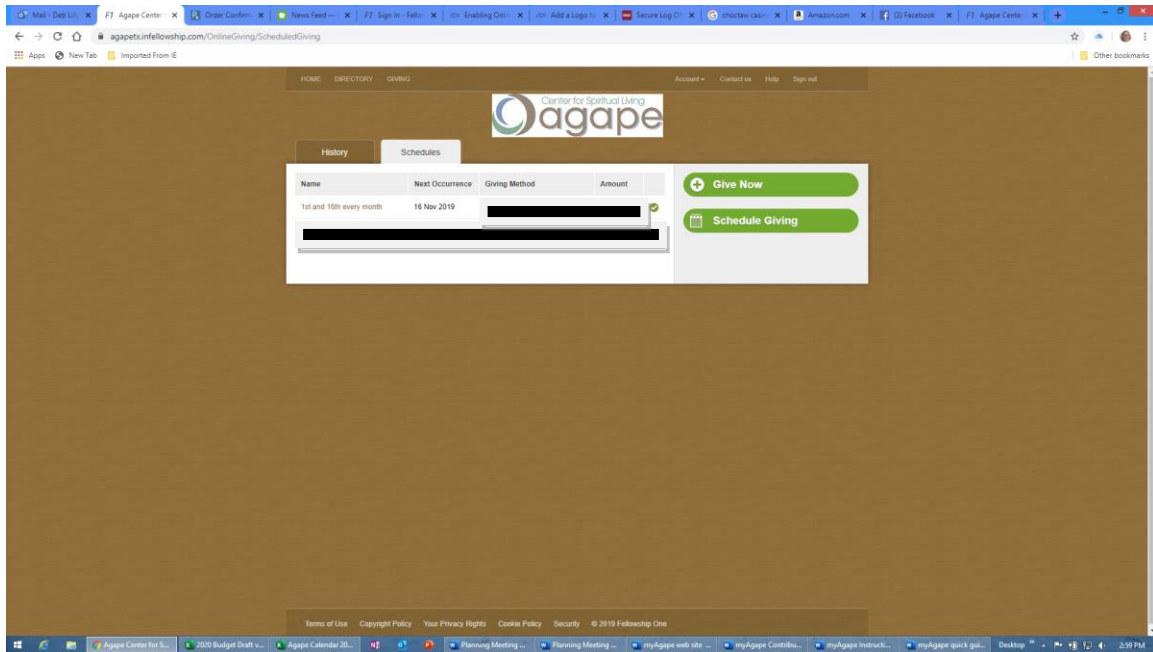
Mail - Deb Li | F1 Agape Center | Order Confirm | News Feed | F1 Sign In - Fello | Enabling Onlin | Add a Logo to | Secure Log Off | choctaw casin | Amazon.com | (3) Facebook | F1 Agape Center

agapetx.infellowship.com/OnlineGiving/ScheduledGiving

Apps New Tab Imported From IE Other bookmarks

HOME DIRECTORY GIVING Account Contact us Help Sign out

Center for Spiritual Living
agape

History Schedules

| Name | Next Occurrence | Giving Method | Amount |
|---|---|---|---|
| 1st and 16th every month | 16 Nov 2019 | | |

Give Now
Schedule Giving

Terms of Use Copyright Policy Your Privacy Rights Cookie Policy Security © 2019 Fellowship One

Agape Center for S... 2020 Budget Draft v... Agape Calendar 20... Planning Meeting ... Planning Meeting ... myAgape web site ... myAgape Contribu... myAgape Instructi... myAgape quick gui... Desktop 2:59 PM